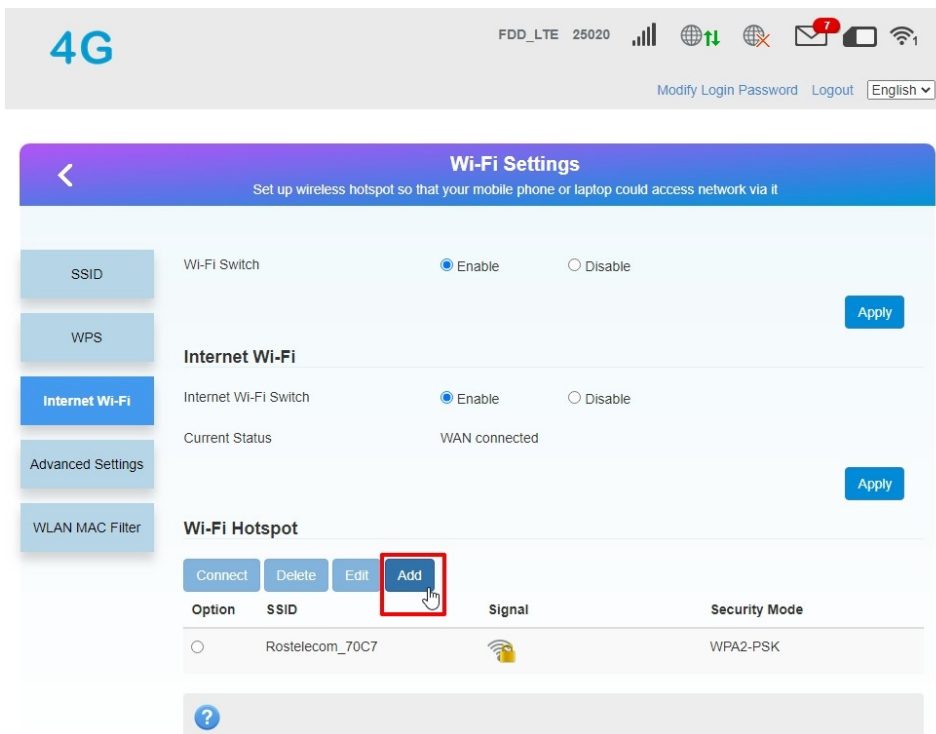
4G

FDD_LTE 25020

7

1

Modify Login Password Logout English

Wi-Fi Settings

Set up wireless hotspot so that your mobile phone or laptop could access network via it

SSID

WPS

Internet Wi-Fi

Advanced Settings

WLAN MAC Filter

Wi-Fi Switch Enable Disable

Apply

Internet Wi-Fi

Internet Wi-Fi Switch Enable Disable

Current Status WAN connected

Apply

Wi-Fi Hotspot

Connect Delete Edit Add

| Option | SSID | Signal | Security Mode |
|---|---|---|---|
| ○ | Rostelecom_70C7 | | WPA2-PSK |

?